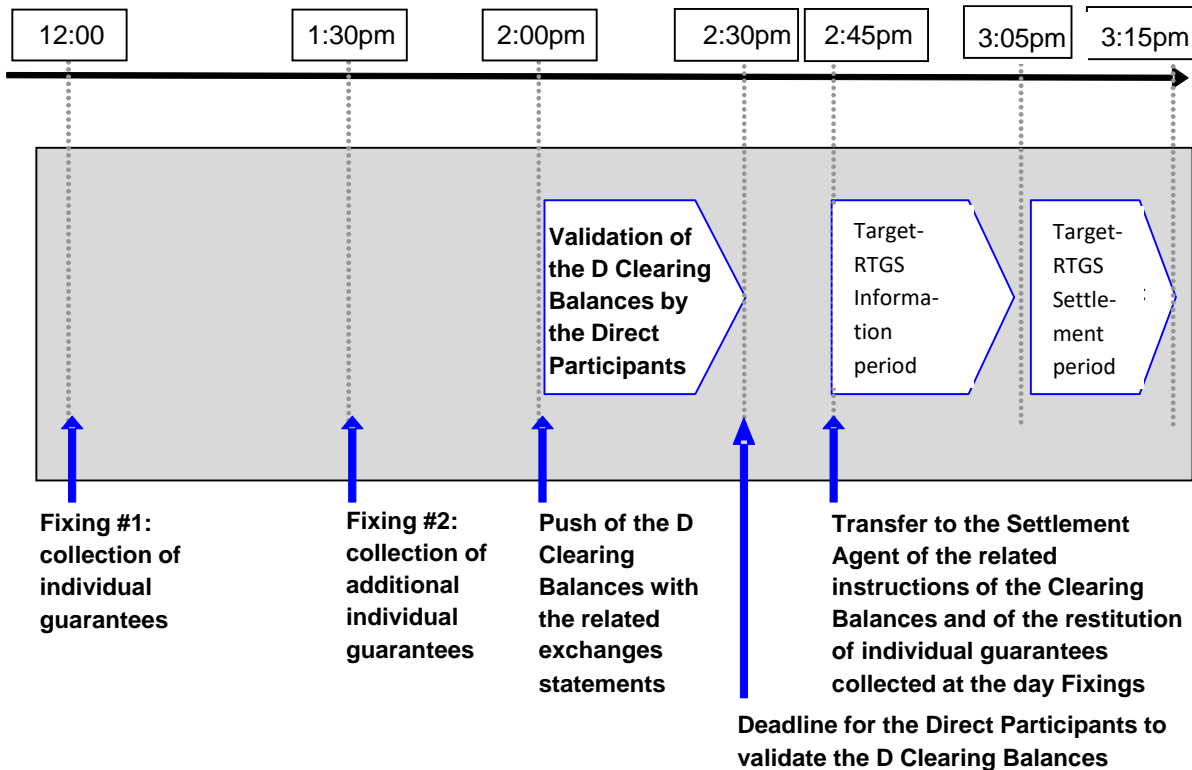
12:00

1:30pm

2:00pm

2:30pm

2:45pm

3:05pm

3:15pm

Validation of the D Clearing Balances by the Direct Participants

Target-RTGS Information period

Target-RTGS Settlement period

Fixing #1: collection of individual guarantees

Fixing #2: collection of additional individual guarantees

Push of the D Clearing Balances with the related exchanges statements

Transfer to the Settlement Agent of the related instructions of the Clearing Balances and of the restitution of individual guarantees collected at the day Fixings

Deadline for the Direct Participants to validate the D Clearing Balances